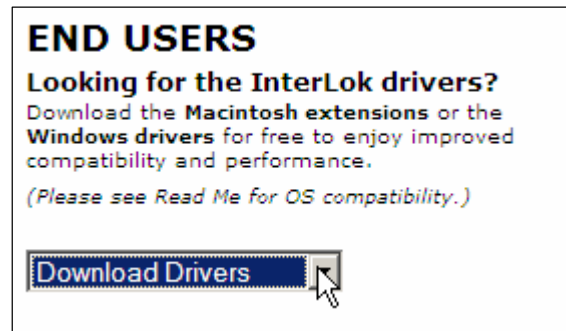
END USERS

Looking for the InterLok drivers?

Download the Macintosh extensions or the Windows drivers for free to enjoy improved compatibility and performance.

(Please see Read Me for OS compatibility.)

Download Drivers